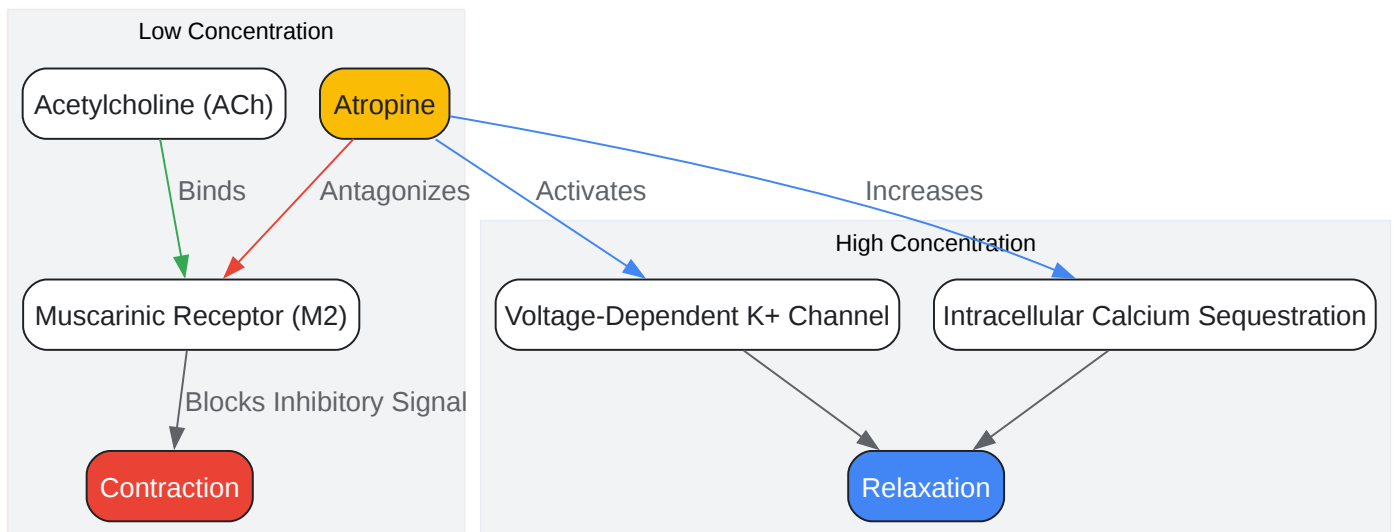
Low Concentration

Acetylcholine (ACh)

Atropine

Binds

Antagonizes

Activates

Increases

High Concentration

Muscarinic Receptor (M2)

Voltage-Dependent K+ Channel

Intracellular Calcium Sequestration

Blocks Inhibitory Signal

Contraction

Relaxation